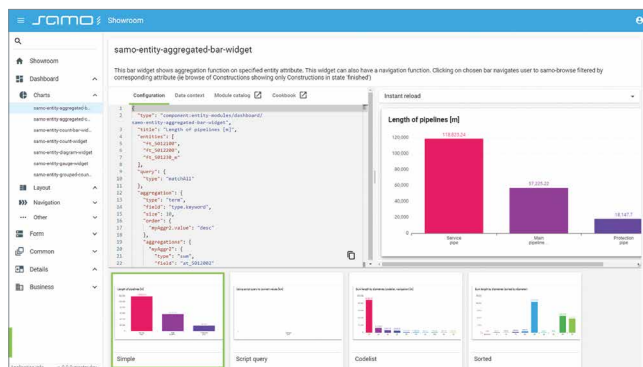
samo Showroom

Showroom
Dashboard
Charts
samo-entity-aggregated-b...
samo-entity-aggregated-c...
samo-entity-count-bar-wid...
samo-entity-count-widget
samo-entity-diagram-widget
samo-entity-gauge-widget
samo-entity-grouped-coun...
Layout
Navigation
Other
Form
Common
Details
Business

samo-entity-aggregated-bar-widget

This bar widget shows aggregation function on specified entity attribute. This widget can also have a navigation function. Clicking on chosen bar navigates user to samo-browse filtered by corresponding attribute (ie browse of Constructions showing only Constructions in state 'finished')

Configuration Data context Module catalog Cookbook

Instant reload

```
1 {
2   "type": "component:entity-modules/dashboard/samo-entity-aggregated-bar-widget",
3   "title": "Length of pipelines [m]",
4   "entities": [
5     "ft_5012100",
6     "ft_5012200",
7     "ft_5012130_m"
8   ],
9   "query": {
10    "type": "matchAll"
11  },
12  "aggregation": {
13    "type": "term",
14    "field": "type.keyword",
15    "size": 10,
16    "order": {
17      "myAggr2.value": "desc"
18    },
19    "aggregations": {
20      "myAggr2": {
21        "type": "sum",
22        "field": "at_5012001"
```

Length of pipelines [m]

| Service pipe | Main pipelin... | Production pipe |
|---|---|---|
| 118,825.24 | 57,225.22 | 18,147.7 |

120,000
100,000
80,000
60,000
40,000
20,000
0

Simple
Script query
Codelist
Sorted